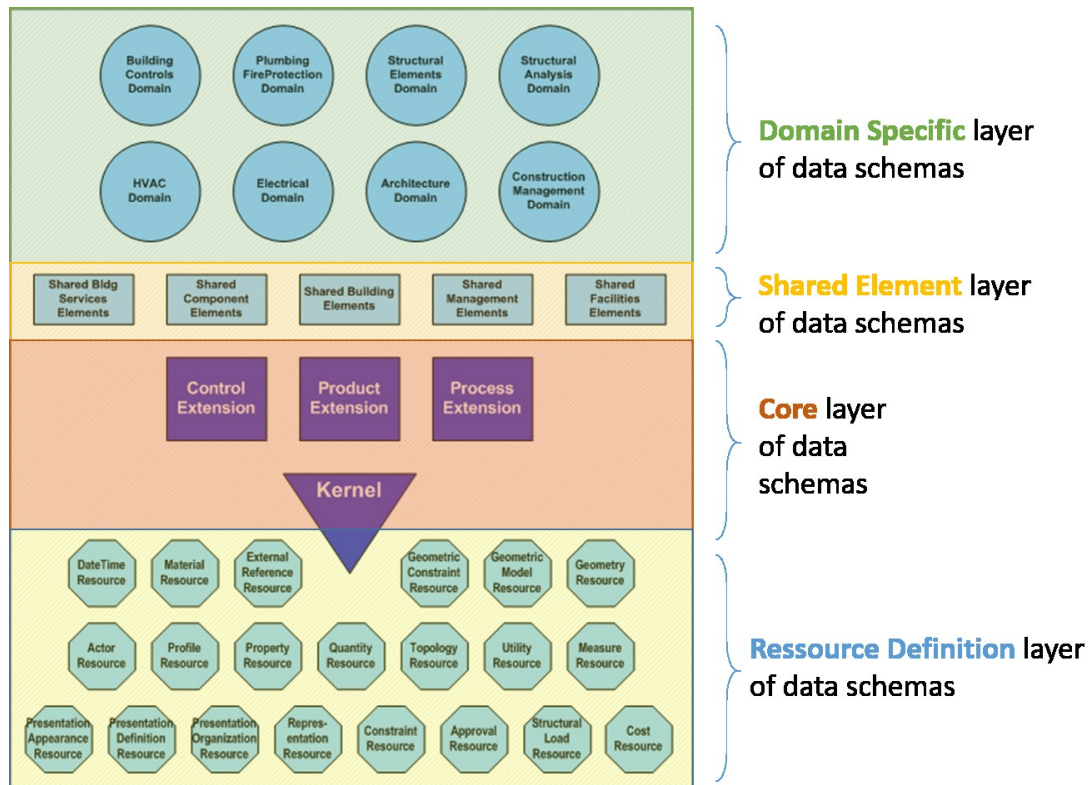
Building Controls Domain

Plumbing FireProtection Domain

Structural Elements Domain

Structural Analysis Domain

HVAC Domain

Electrical Domain

Architecture Domain

Construction Management Domain

Domain Specific layer of data schemas

Shared Bldg Services Elements

Shared Component Elements

Shared Building Elements

Shared Management Elements

Shared Facilities Elements

Shared Element layer of data schemas

Control Extension

Product Extension

Process Extension

Kernel

Core layer of data schemas

DateTime Resource

Material Resource

External Reference Resource

Geometric Constraint Resource

Geometric Model Resource

Geometry Resource

Actor Resource

Profile Resource

Property Resource

Quantity Resource

Topology Resource

Utility Resource

Measure Resource

Presentation Appearance Resource

Presentation Definition Resource

Presentation Organization Resource

Repres-entation Resource

Constraint Resource

Approval Resource

Structural Load Resource

Cost Resource

Ressource Definition layer of data schemas